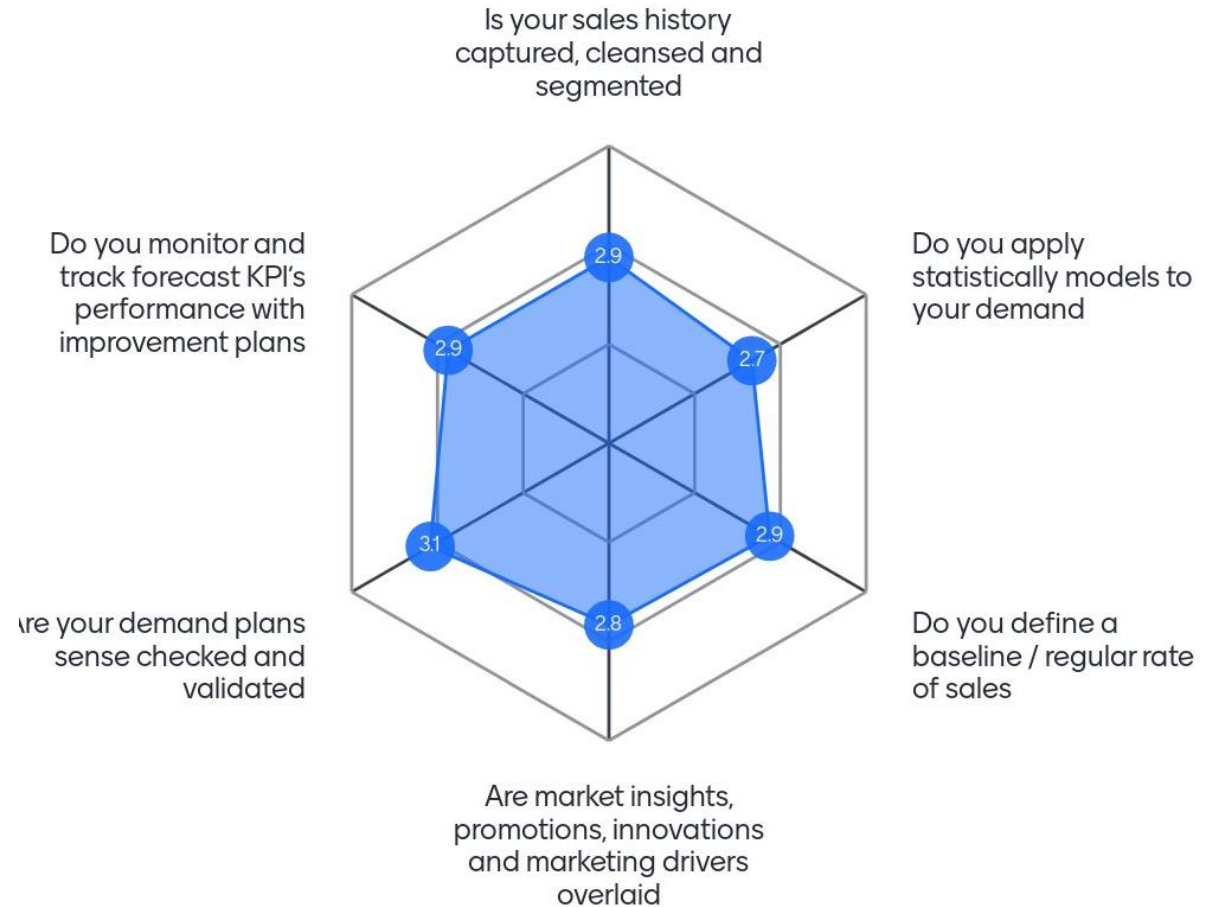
Is your sales history captured, cleansed and segmented

Do you monitor and track forecast KPI's performance with improvement plans

Do you apply statistically models to your demand

2.9

2.9

2.7

3.1

2.9

2.8

\re your demand plans sense checked and validated

Do you define a baseline / regular rate of sales

Are market insights, promotions, innovations and marketing drivers overlaid